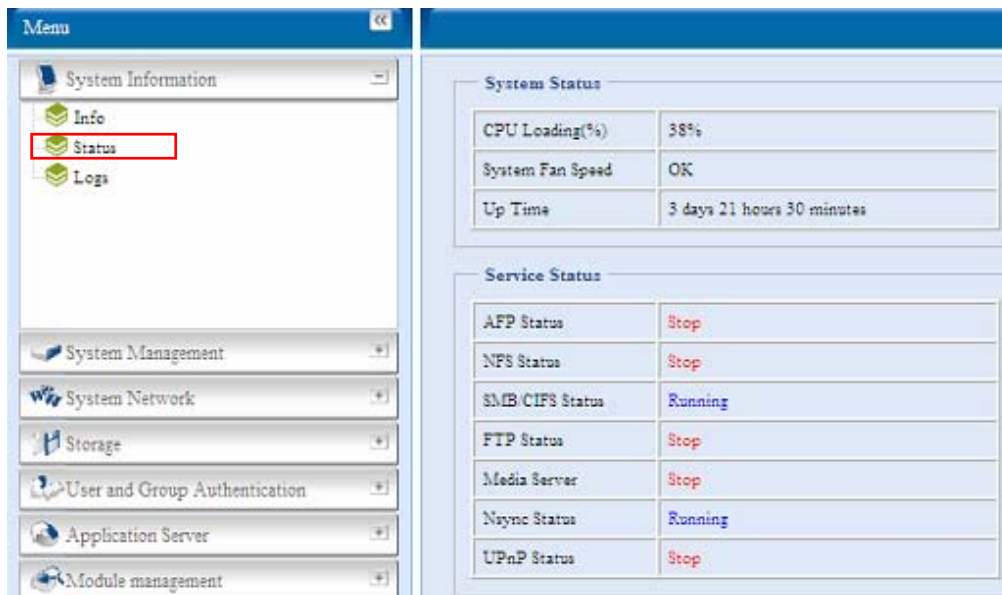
Menu

System Information

Info

Status

Logs

System Management

System Network

Storage

User and Group Authentication

Application Server

Module management

System Status

| CPU Loading(%) | 38% |
|---|---|
| System Fan Speed | OK |
| Up Time | 3 days 21 hours 30 minutes |

Service Status

| AFP Status | Stop |
|---|---|
| NFS Status | Stop |
| SMB/CIFS Status | Running |
| FTP Status | Stop |
| Media Server | Stop |
| Nsync Status | Running |
| UPnP Status | Stop |